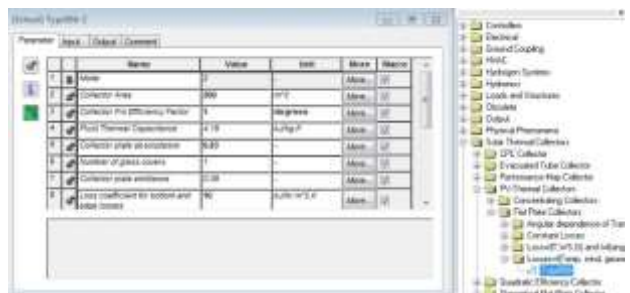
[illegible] Type560-2

Parameter | Input | Output | Comment

| | | Name | Value | Unit | More | Macro |
|---|---|---|---|---|---|---|
| 1 | | Mode | 2 | - | More... | ☑ |
| 2 | | Collector Area | 300 | m^2 | More... | ☑ |
| 3 | | Collector Fin Efficiency Factor | 0 | degrees | More... | ☑ |
| 4 | | Fluid Thermal Capacitance | 4.19 | kJ/kg.K | More... | ☑ |
| 5 | | Collector plate absorptance | 0.93 | - | More... | ☑ |
| 6 | | Number of glass covers | 1 | - | More... | ☑ |
| 7 | | Collector plate emittance | 0.08 | - | More... | ☑ |
| 8 | | Loss coefficient for bottom and edge losses | 90 | kJ/hr.m^2.K | More... | ☑ |

Controllers
Electrical
Ground Coupling
HVAC
Hydrogen Systems
Hydronics
Loads and Structures
Obsolete
Output
Physical Phenomena
Solar Thermal Collectors
CPC Collector
Evacuated Tube Collector
Performance Map Collector
PV-Thermal Collectors
Concentrating Collectors
Flat Plate Collectors
Angular dependence of Tran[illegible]
Constant Losses
Losses(f(Ws,0) and Isillang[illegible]
Losses(f(wind, emit, geom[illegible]
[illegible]
Quadratic Efficiency Collector
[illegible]